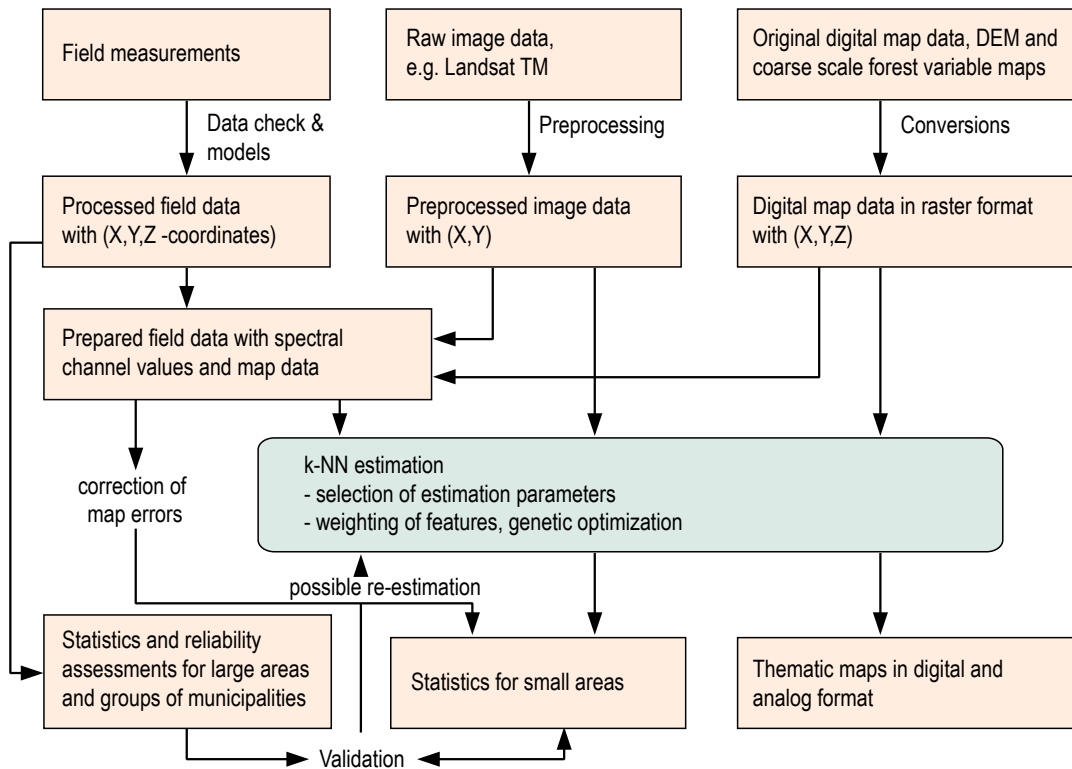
Field measurements

Raw image data, e.g. Landsat TM

Original digital map data, DEM and coarse scale forest variable maps

Data check & models

Preprocessing

Conversions

Processed field data with (X,Y,Z -coordinates)

Preprocessed image data with (X,Y)

Digital map data in raster format with (X,Y,Z)

Prepared field data with spectral channel values and map data

k-NN estimation
- selection of estimation parameters
- weighting of features, genetic optimization

correction of map errors

possible re-estimation

Statistics and reliability assessments for large areas and groups of municipalities

Statistics for small areas

Thematic maps in digital and analog format

Validation